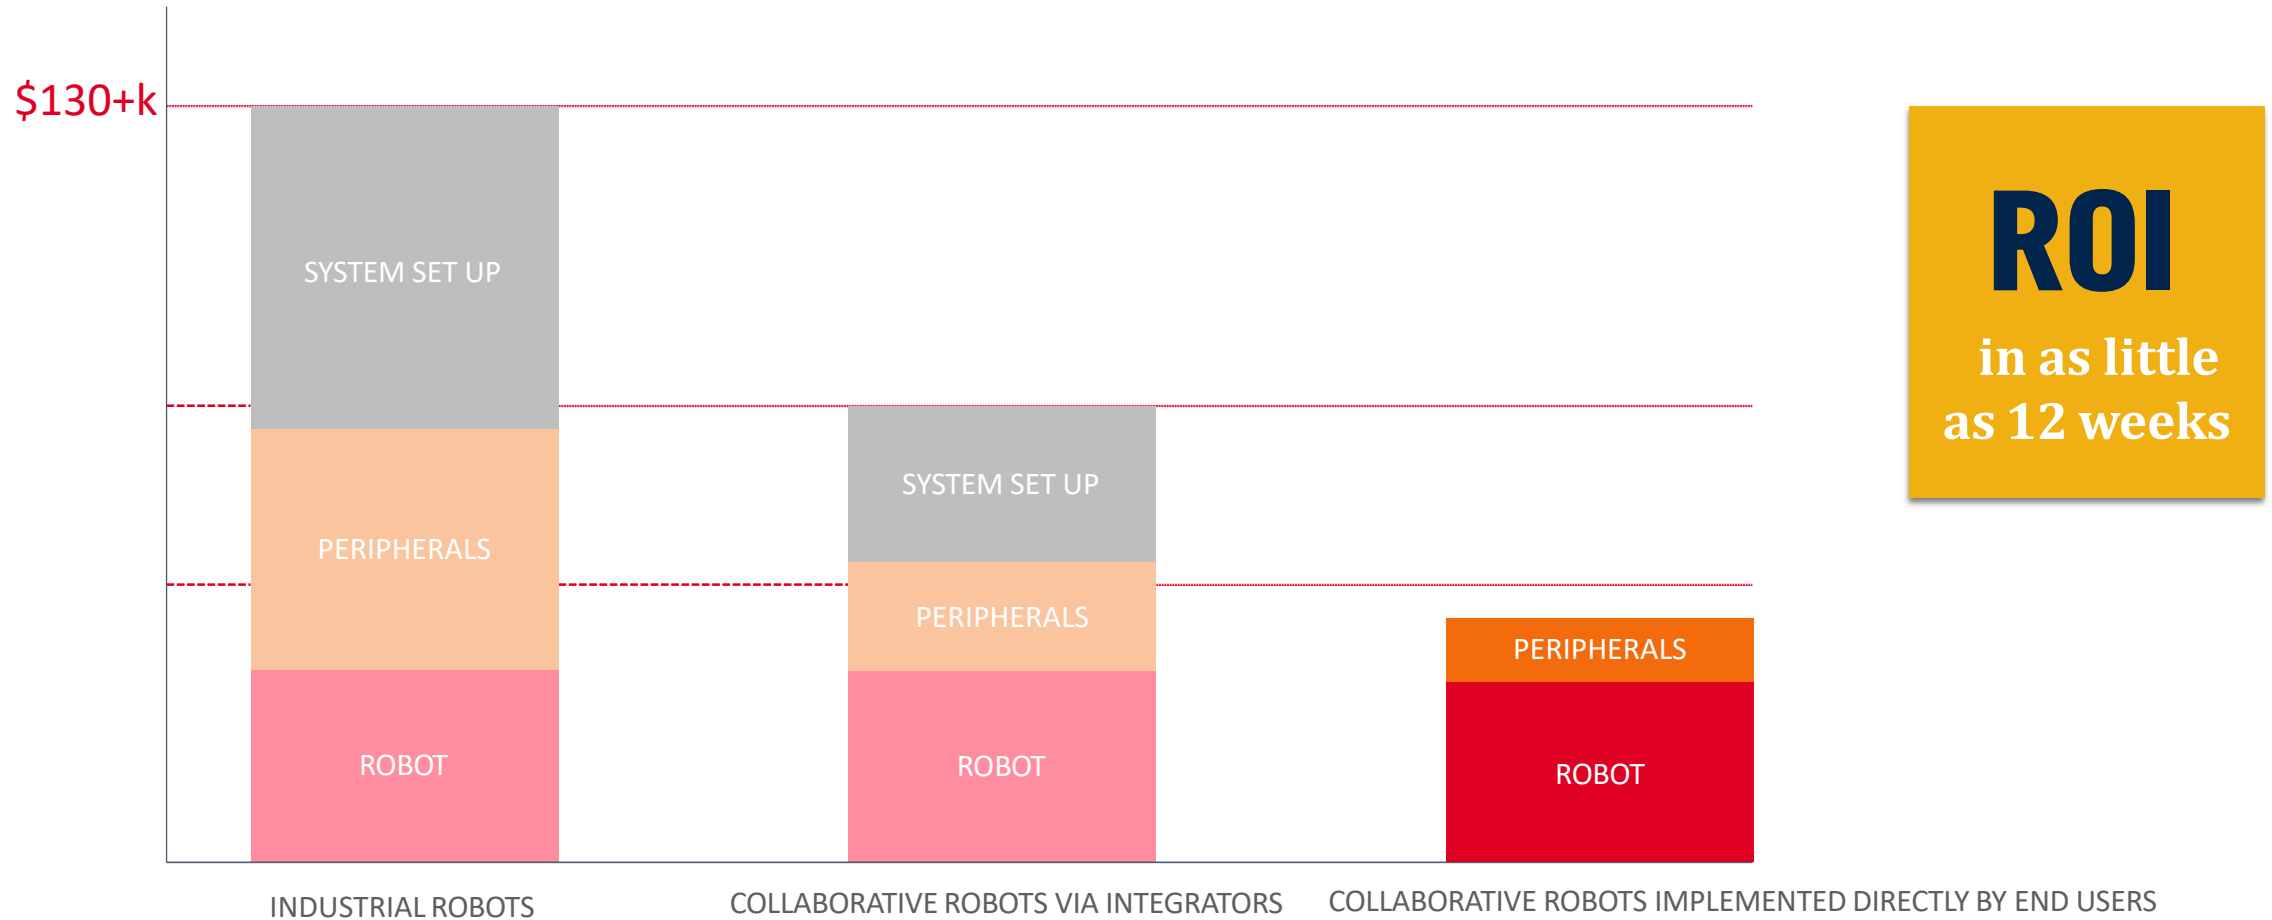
$130+k

SYSTEM SET UP

PERIPHERALS

ROBOT

SYSTEM SET UP

PERIPHERALS

ROBOT

PERIPHERALS

ROBOT

ROI
in as little as 12 weeks

INDUSTRIAL ROBOTS

COLLABORATIVE ROBOTS VIA INTEGRATORS

COLLABORATIVE ROBOTS IMPLEMENTED DIRECTLY BY END USERS